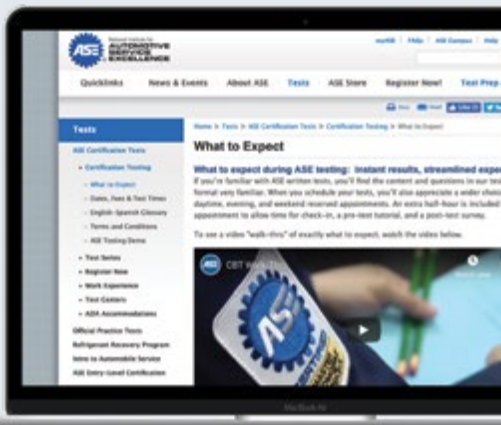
ASE National Institute for AUTOMOTIVE SERVICE EXCELLENCE

myASE | FAQs | ASE Campus | Help

Quicklinks News & Events About ASE Tests ASE Store Register Now! Test Prep

Tests

ASE Certification Tests

- Certification Testing
- What to Expect
- Dates, Fees & Test Times
- English-Spanish Glossary
- Terms and Conditions
- ASE Testing Demo
- Test Series
- Register Now
- Work Experience
- Test Centers
- ADA Accommodations

Official Practice Tests
Refrigerant Recovery Program
Intro to Automobile Service
ASE Entry-Level Certification

Home > Tests > ASE Certification Tests > Certification Testing > What to Expect

What to Expect

What to expect during ASE testing: instant results, streamlined exper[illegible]

If you're familiar with ASE written tests, you'll find the content and questions in our tes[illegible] format very familiar. When you schedule your tests, you'll also appreciate a wider choice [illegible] daytime, evening, and weekend reserved appointments. An extra half-hour is included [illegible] appointment to allow time for check-in, a pre-test tutorial, and a post-test survey.

To see a video "walk-thru" of exactly what to expect, watch the video below.

ASE CBT Walk-Thru

ASE

MacBook Air